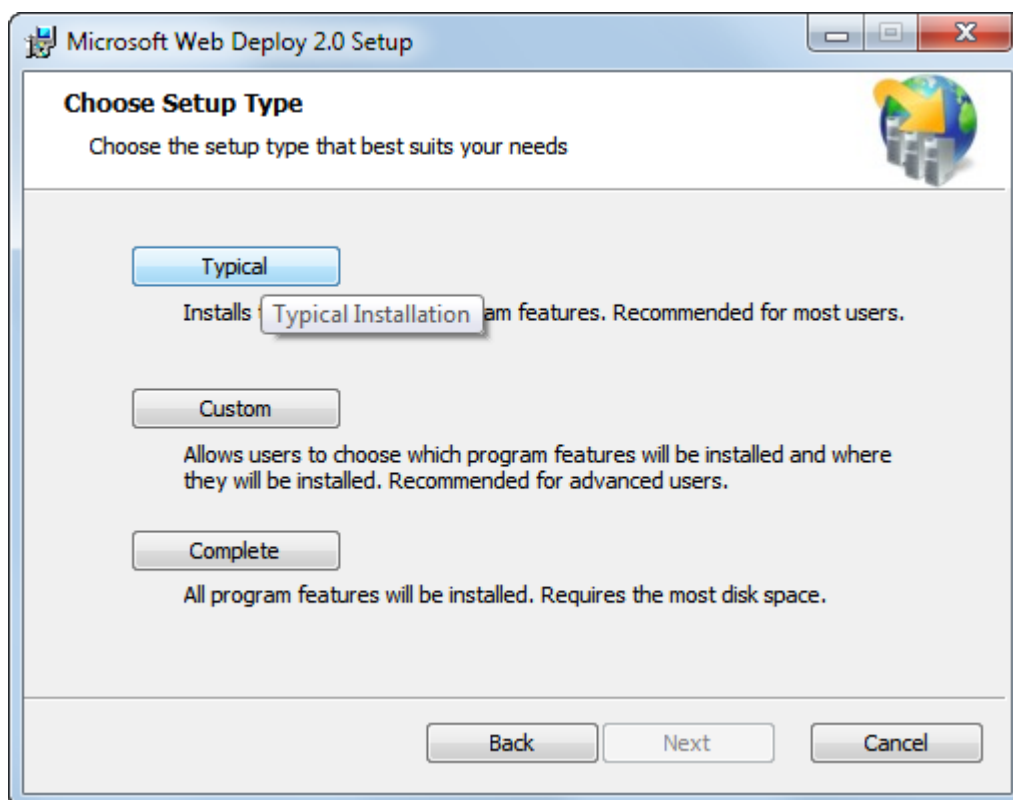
Microsoft Web Deploy 2.0 Setup

Choose Setup Type

Choose the setup type that best suits your needs

Typical

Installs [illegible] Typical Installation am features. Recommended for most users.

Custom

Allows users to choose which program features will be installed and where they will be installed. Recommended for advanced users.

Complete

All program features will be installed. Requires the most disk space.

Back Next Cancel